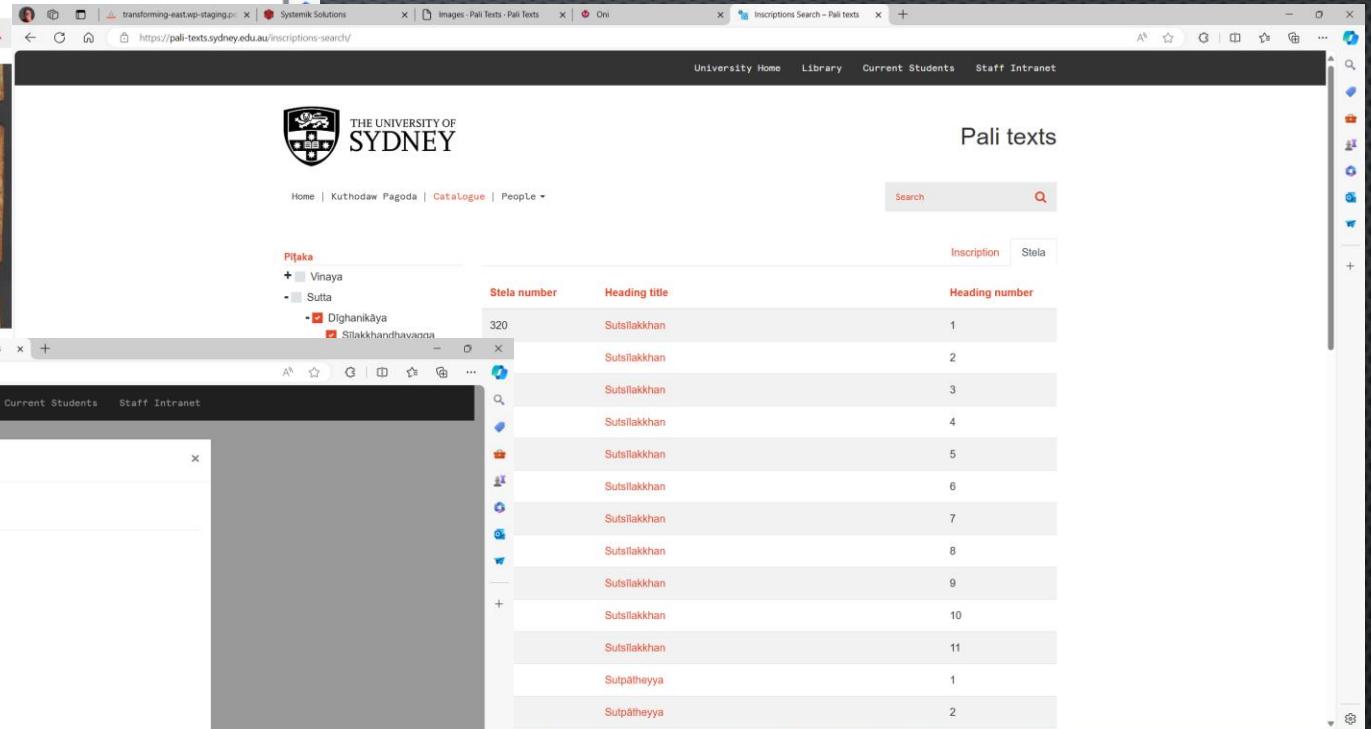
transforming-east.wp-staging.p | Systemik Solutions | Images - Pali Texts - Pali Texts | Oni | Inscriptions Search – Pali texts

https://pali-texts.sydney.edu.au/inscriptions-search/

University Home Library Current Students Staff Intranet

THE UNIVERSITY OF SYDNEY

Pali texts

Home | Kuthodaw Pagoda | Catalogue | People

Search

Piṭaka
+ Vinaya
- Sutta
- Dīghanikāya
Sīlakkhandhavagga

Inscription Stela

| Stela number | Heading title | Heading number |
|---|---|---|
| 320 | Sutsīlakkhan | 1 |
| | Sutsīlakkhan | 2 |
| | Sutsīlakkhan | 3 |
| | Sutsīlakkhan | 4 |
| | Sutsīlakkhan | 5 |
| | Sutsīlakkhan | 6 |
| | Sutsīlakkhan | 7 |
| | Sutsīlakkhan | 8 |
| | Sutsīlakkhan | 9 |
| | Sutsīlakkhan | 10 |
| | Sutsīlakkhan | 11 |
| | Sutpātheyya | 1 |
| | Sutpātheyya | 2 |

Current Students Staff Intranet

×